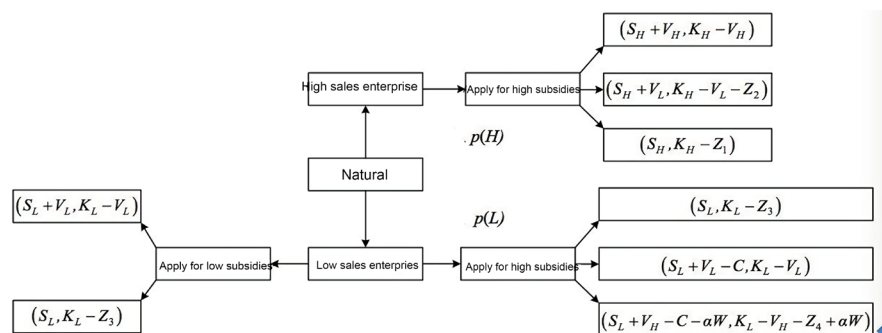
$\left(S_H+V_H,K_H-V_H\right)$

High sales enterprise

Apply for high subsidies

$\left(S_H+V_L,K_H-V_L-Z_2\right)$

$p(H)$

$\left(S_H,K_H-Z_1\right)$

$\left(S_L+V_L,K_L-V_L\right)$

Natural

$p(L)$

$\left(S_L,K_L-Z_3\right)$

Apply for low subsidies

Low sales enterprises

Apply for high subsidies

$\left(S_L+V_L-C,K_L-V_L\right)$

$\left(S_L,K_L-Z_3\right)$

$\left(S_L+V_H-C-\alpha W,K_L-V_H-Z_4+\alpha W\right)$